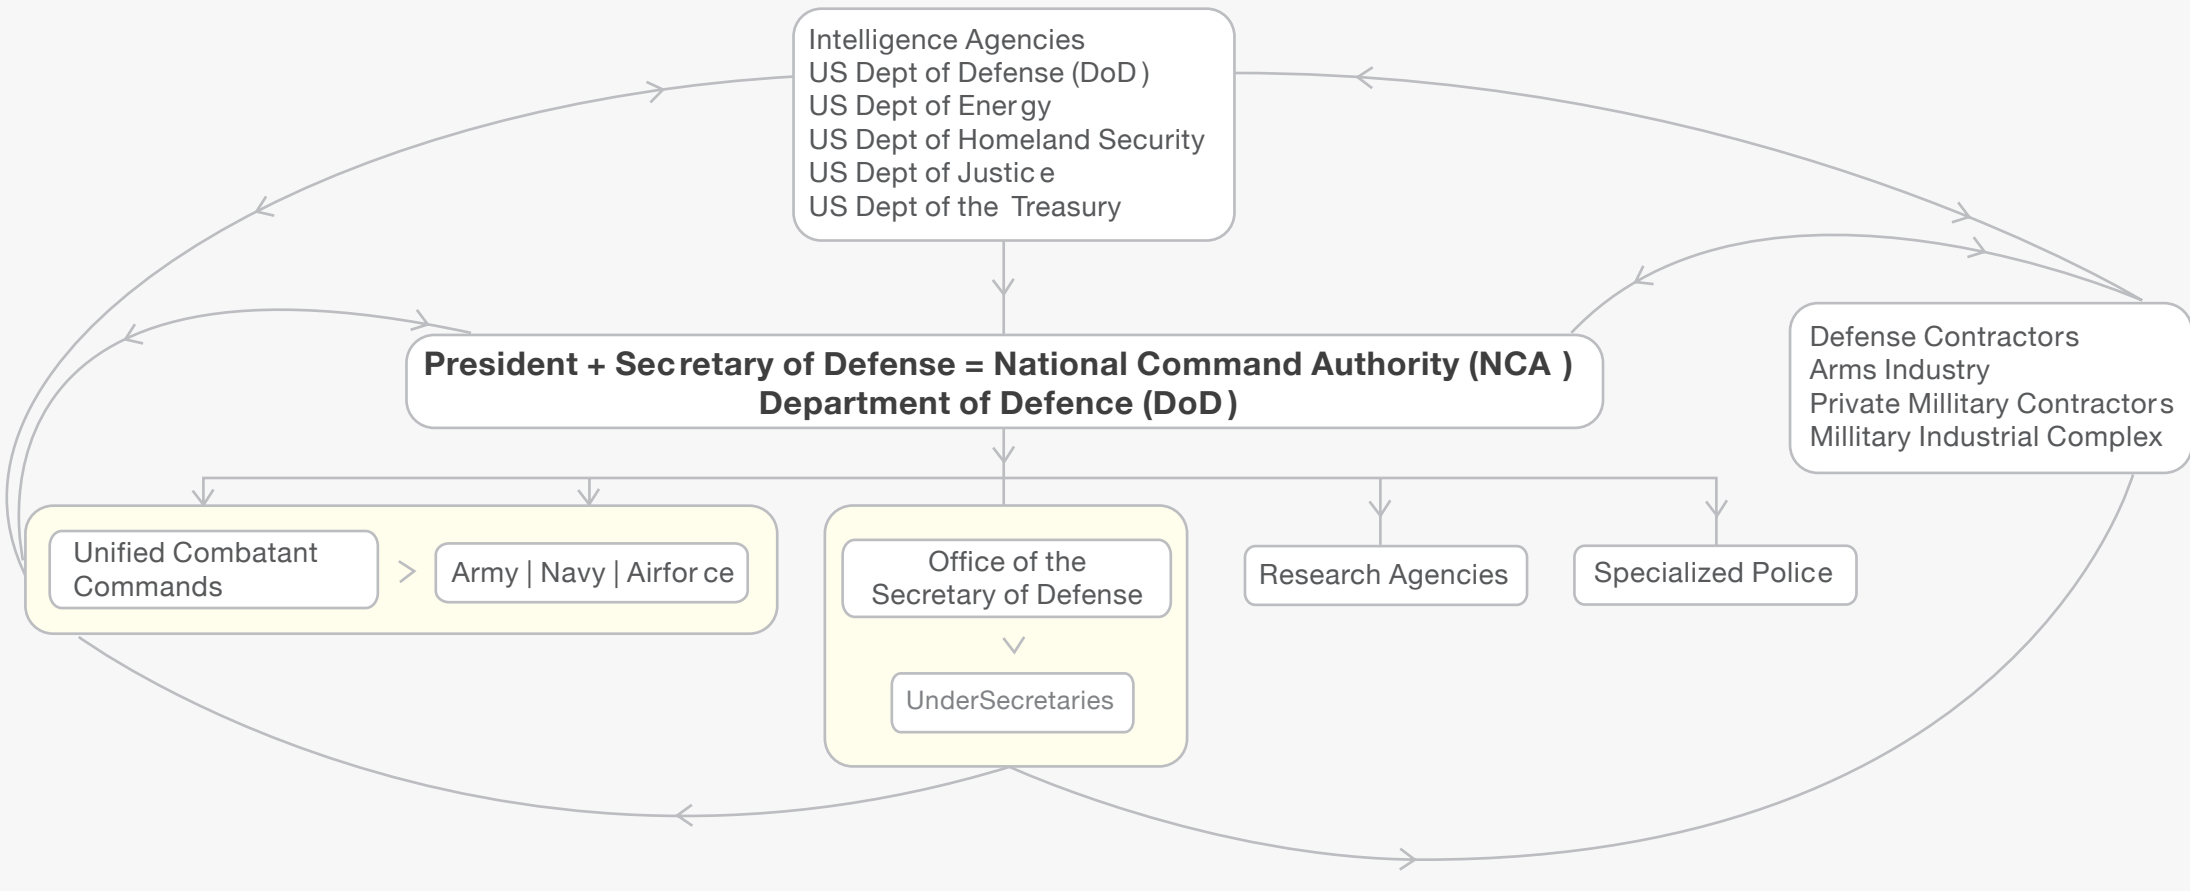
Intelligence Agencies
US Dept of Defense (DoD)
US Dept of Energy
US Dept of Homeland Security
US Dept of Justice
US Dept of the Treasury

President + Secretary of Defense = National Command Authority (NCA)
Department of Defence (DoD)

Defense Contractors
Arms Industry
Private Millitary Contractors
Millitary Industrial Complex

Unified Combatant Commands

Army | Navy | Airforce

Office of the Secretary of Defense

UnderSecretaries

Research Agencies

Specialized Police